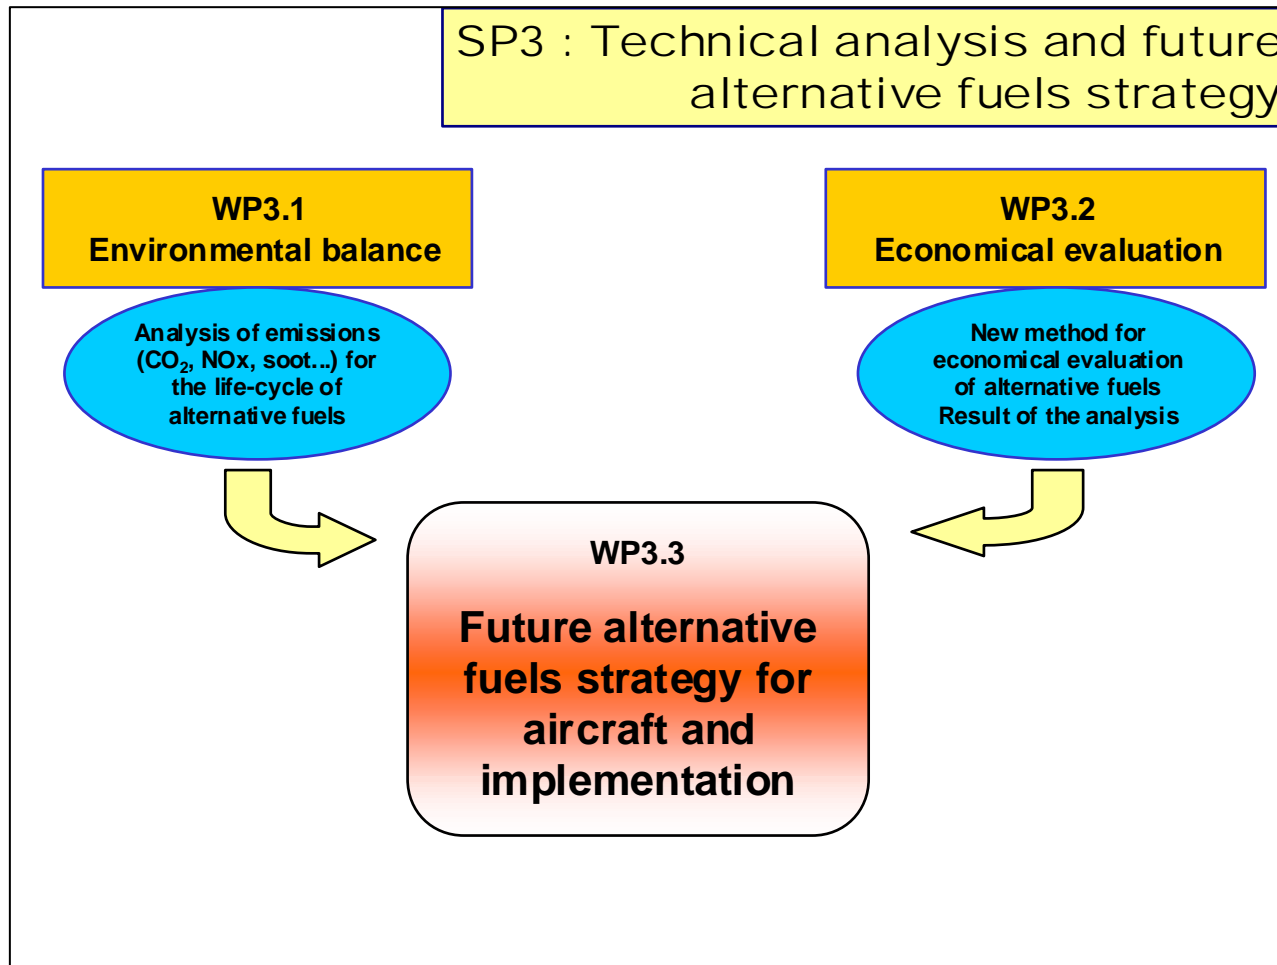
SP3 : Technical analysis and future alternative fuels strategy

WP3.1
Environmental balance

Analysis of emissions ($CO_2$, NOx, soot...) for the life-cycle of alternative fuels

WP3.2
Economical evaluation

New method for economical evaluation of alternative fuels
Result of the analysis

WP3.3

Future alternative fuels strategy for aircraft and implementation